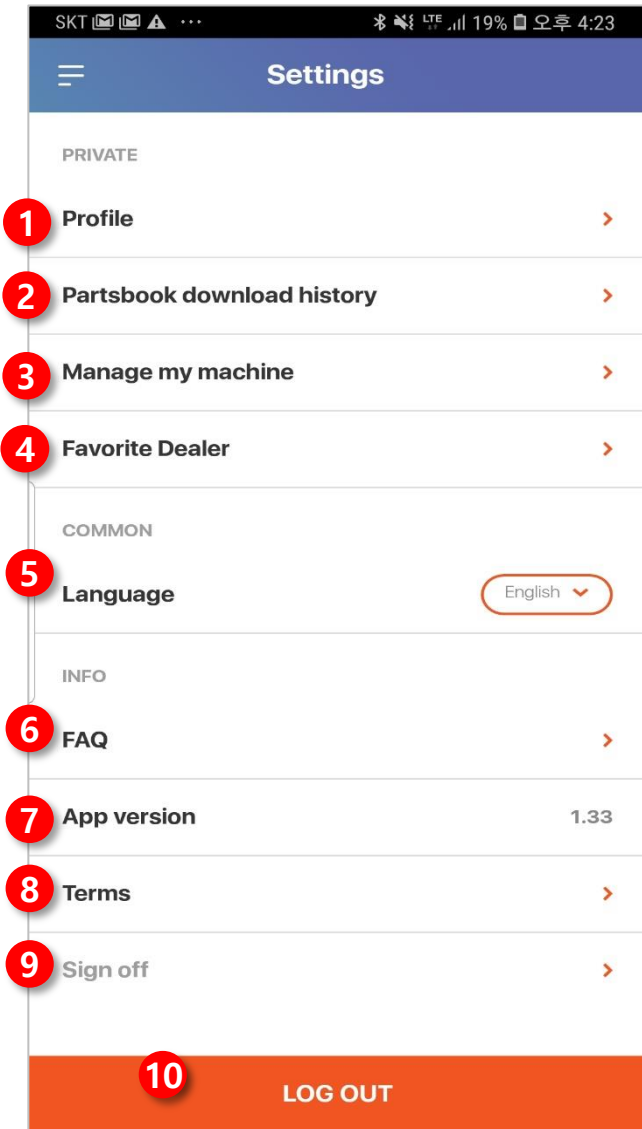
SKT ··· LTE 19% 오후 4:23

Settings

PRIVATE

1 Profile

2 Partsbook download history

3 Manage my machine

4 Favorite Dealer

COMMON

5 Language English

INFO

6 FAQ

7 App version 1.33

8 Terms

9 Sign off

10 LOG OUT